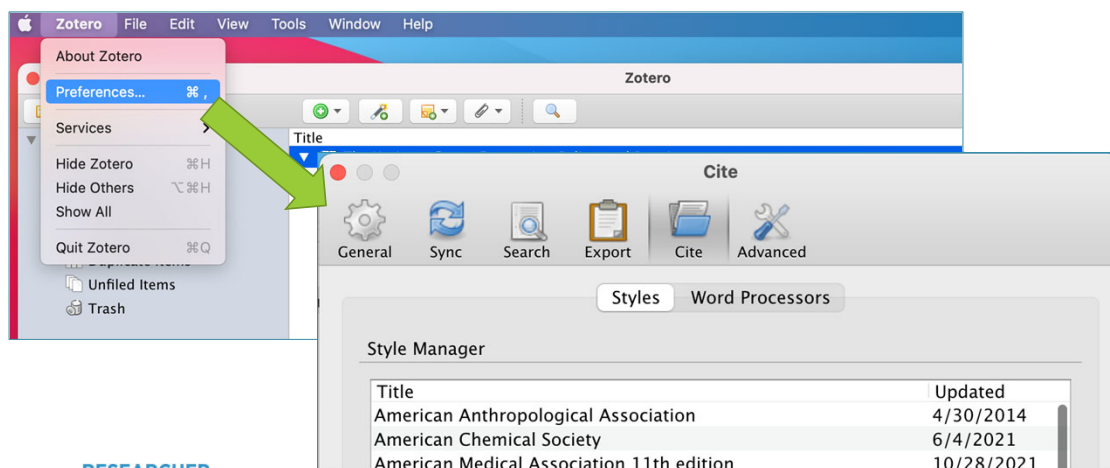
Zotero File Edit View Tools Window Help

About Zotero

Preferences... ⌘ ,

Services

Hide Zotero ⌘H

Hide Others ⌥⌘H

Show All

Quit Zotero ⌘Q

Zotero

Title

Unfiled Items

Trash

Cite

General Sync Search Export Cite Advanced

Styles Word Processors

Style Manager

| Title | Updated |
|---|---|
| American Anthropological Association | 4/30/2014 |
| American Chemical Society | 6/4/2021 |
| American Medical Association 11th edition | 10/28/2021 |

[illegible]